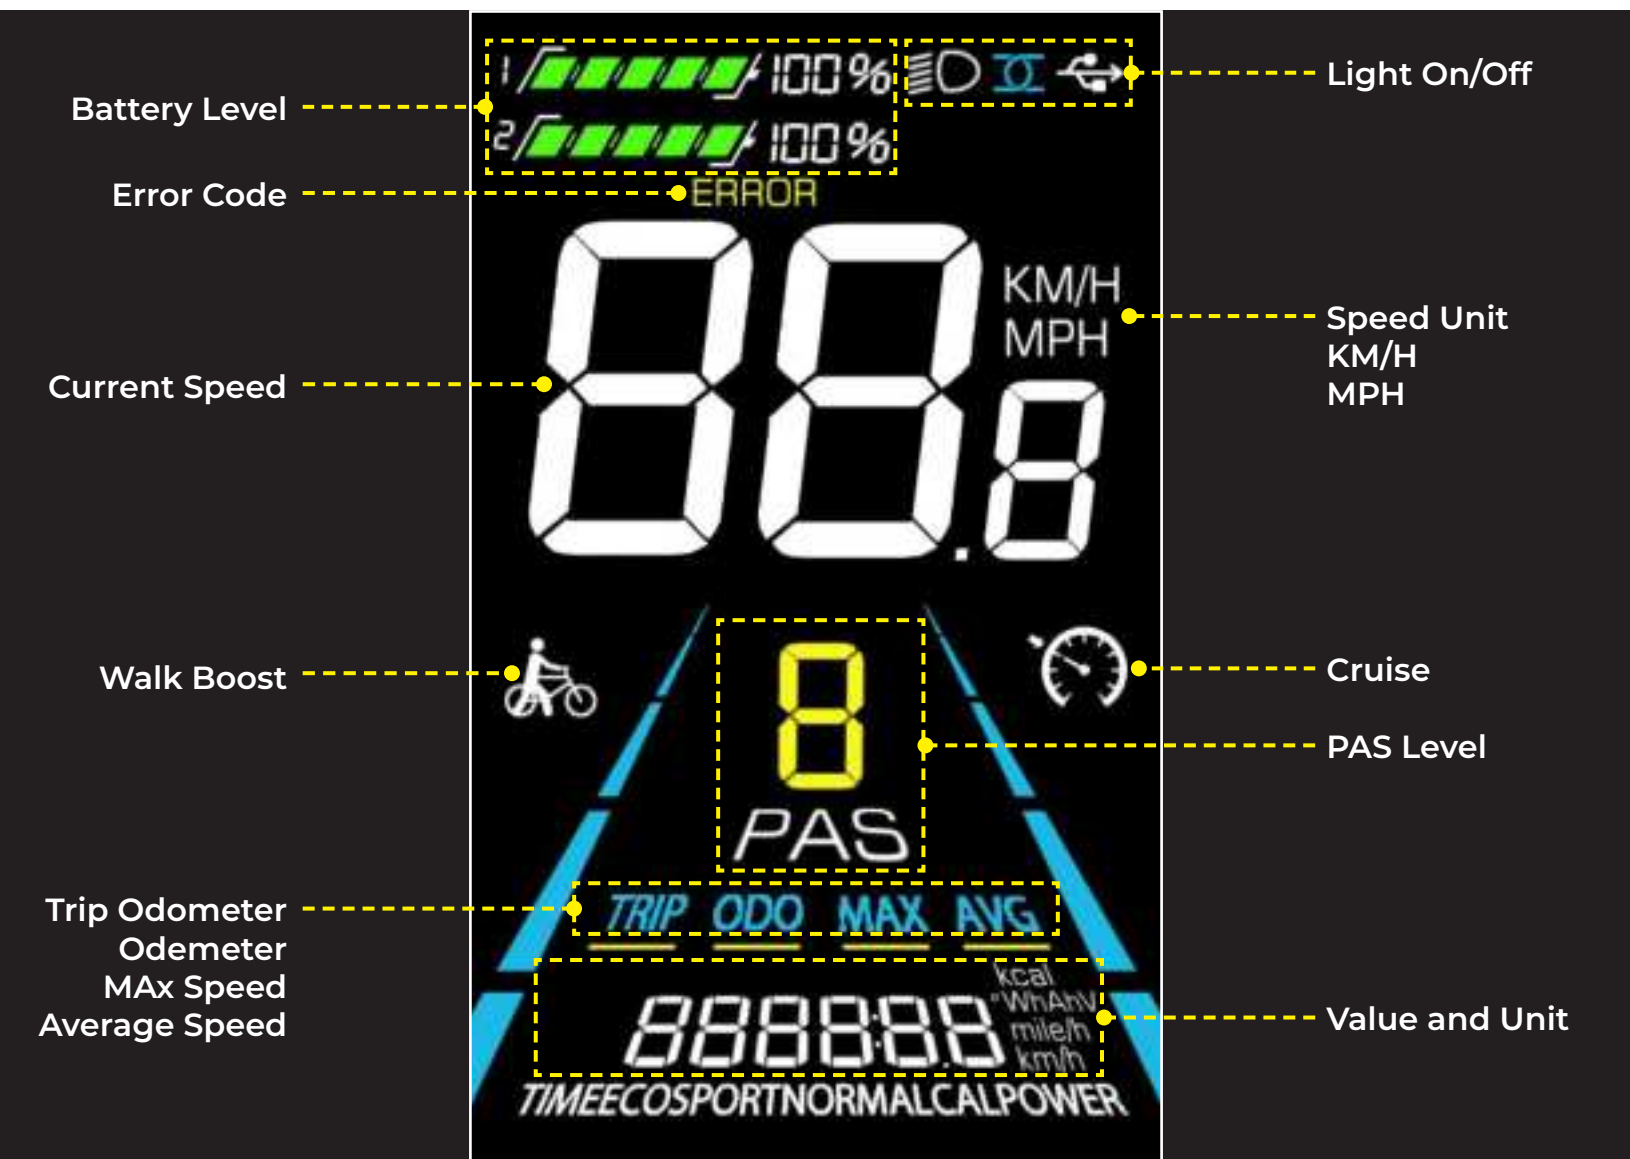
Battery Level

Error Code

Current Speed

Walk Boost

Trip Odometer
Odemeter
MAx Speed
Average Speed

1 100%
2 100%

ERROR

88.8

KM/H
MPH

8
PAS

TRIP ODO MAX AVG

kcal
WhAhV
mile/h
km/h

888888

TIMEECOSPORTNORMALCALPOWER

Light On/Off

Speed Unit
KM/H
MPH

Cruise

PAS Level

Value and Unit